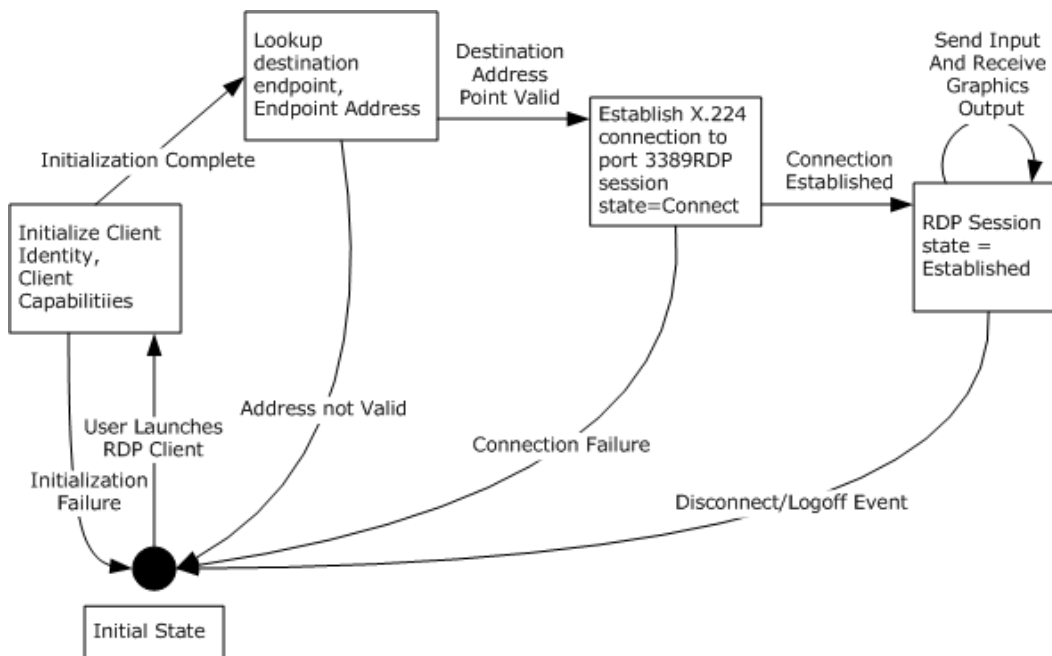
Lookup destination endpoint, Endpoint Address

Destination Address Point Valid

Establish X.224 connection to port 3389RDP session state=Connect

Send Input And Receive Graphics Output

Initialization Complete

Connection Established

Initialize Client Identity, Client Capabilitiies

RDP Session state = Established

User Launches RDP Client

Address not Valid

Connection Failure

Initialization Failure

Disconnect/Logoff Event

Initial State